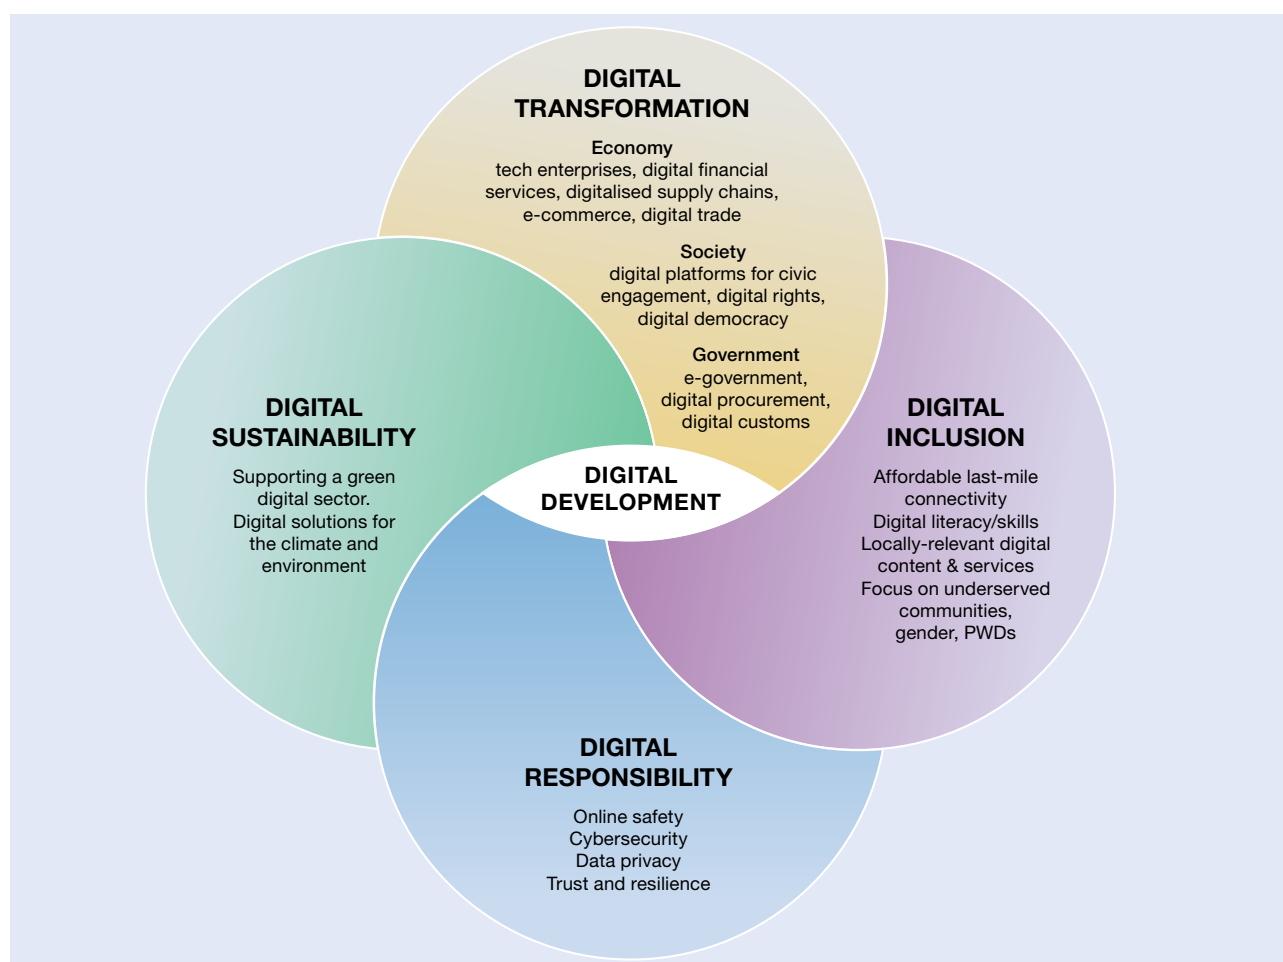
DIGITAL TRANSFORMATION

Economy
tech enterprises, digital financial services, digitalised supply chains, e-commerce, digital trade

Society
digital platforms for civic engagement, digital rights, digital democracy

Government
e-government, digital procurement, digital customs

DIGITAL SUSTAINABILITY

Supporting a green digital sector. Digital solutions for the climate and environment

DIGITAL DEVELOPMENT

DIGITAL INCLUSION

Affordable last-mile connectivity
Digital literacy/skills
Locally-relevant digital content & services
Focus on underserved communities, gender, PWDs

DIGITAL RESPONSIBILITY

Online safety
Cybersecurity
Data privacy
Trust and resilience